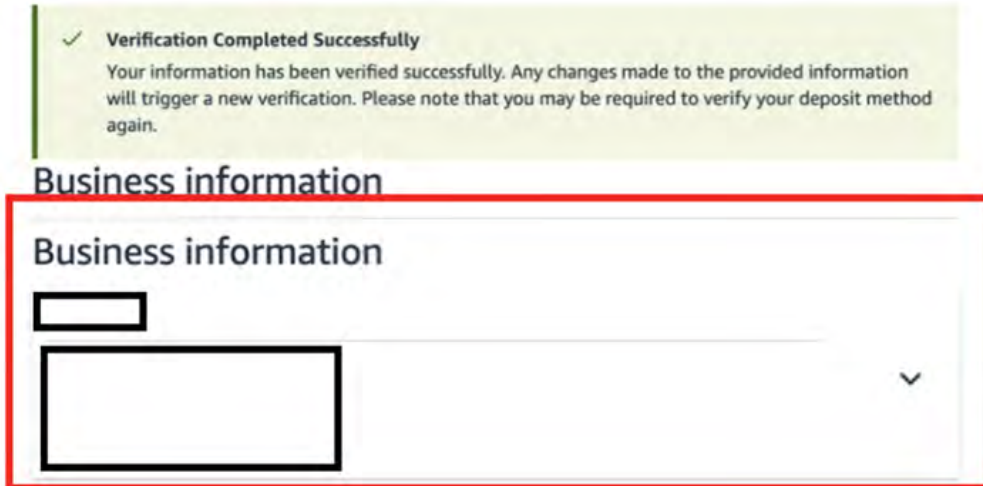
Verification Completed Successfully
Your information has been verified successfully. Any changes made to the provided information will trigger a new verification. Please note that you may be required to verify your deposit method again.

Business information

Business information